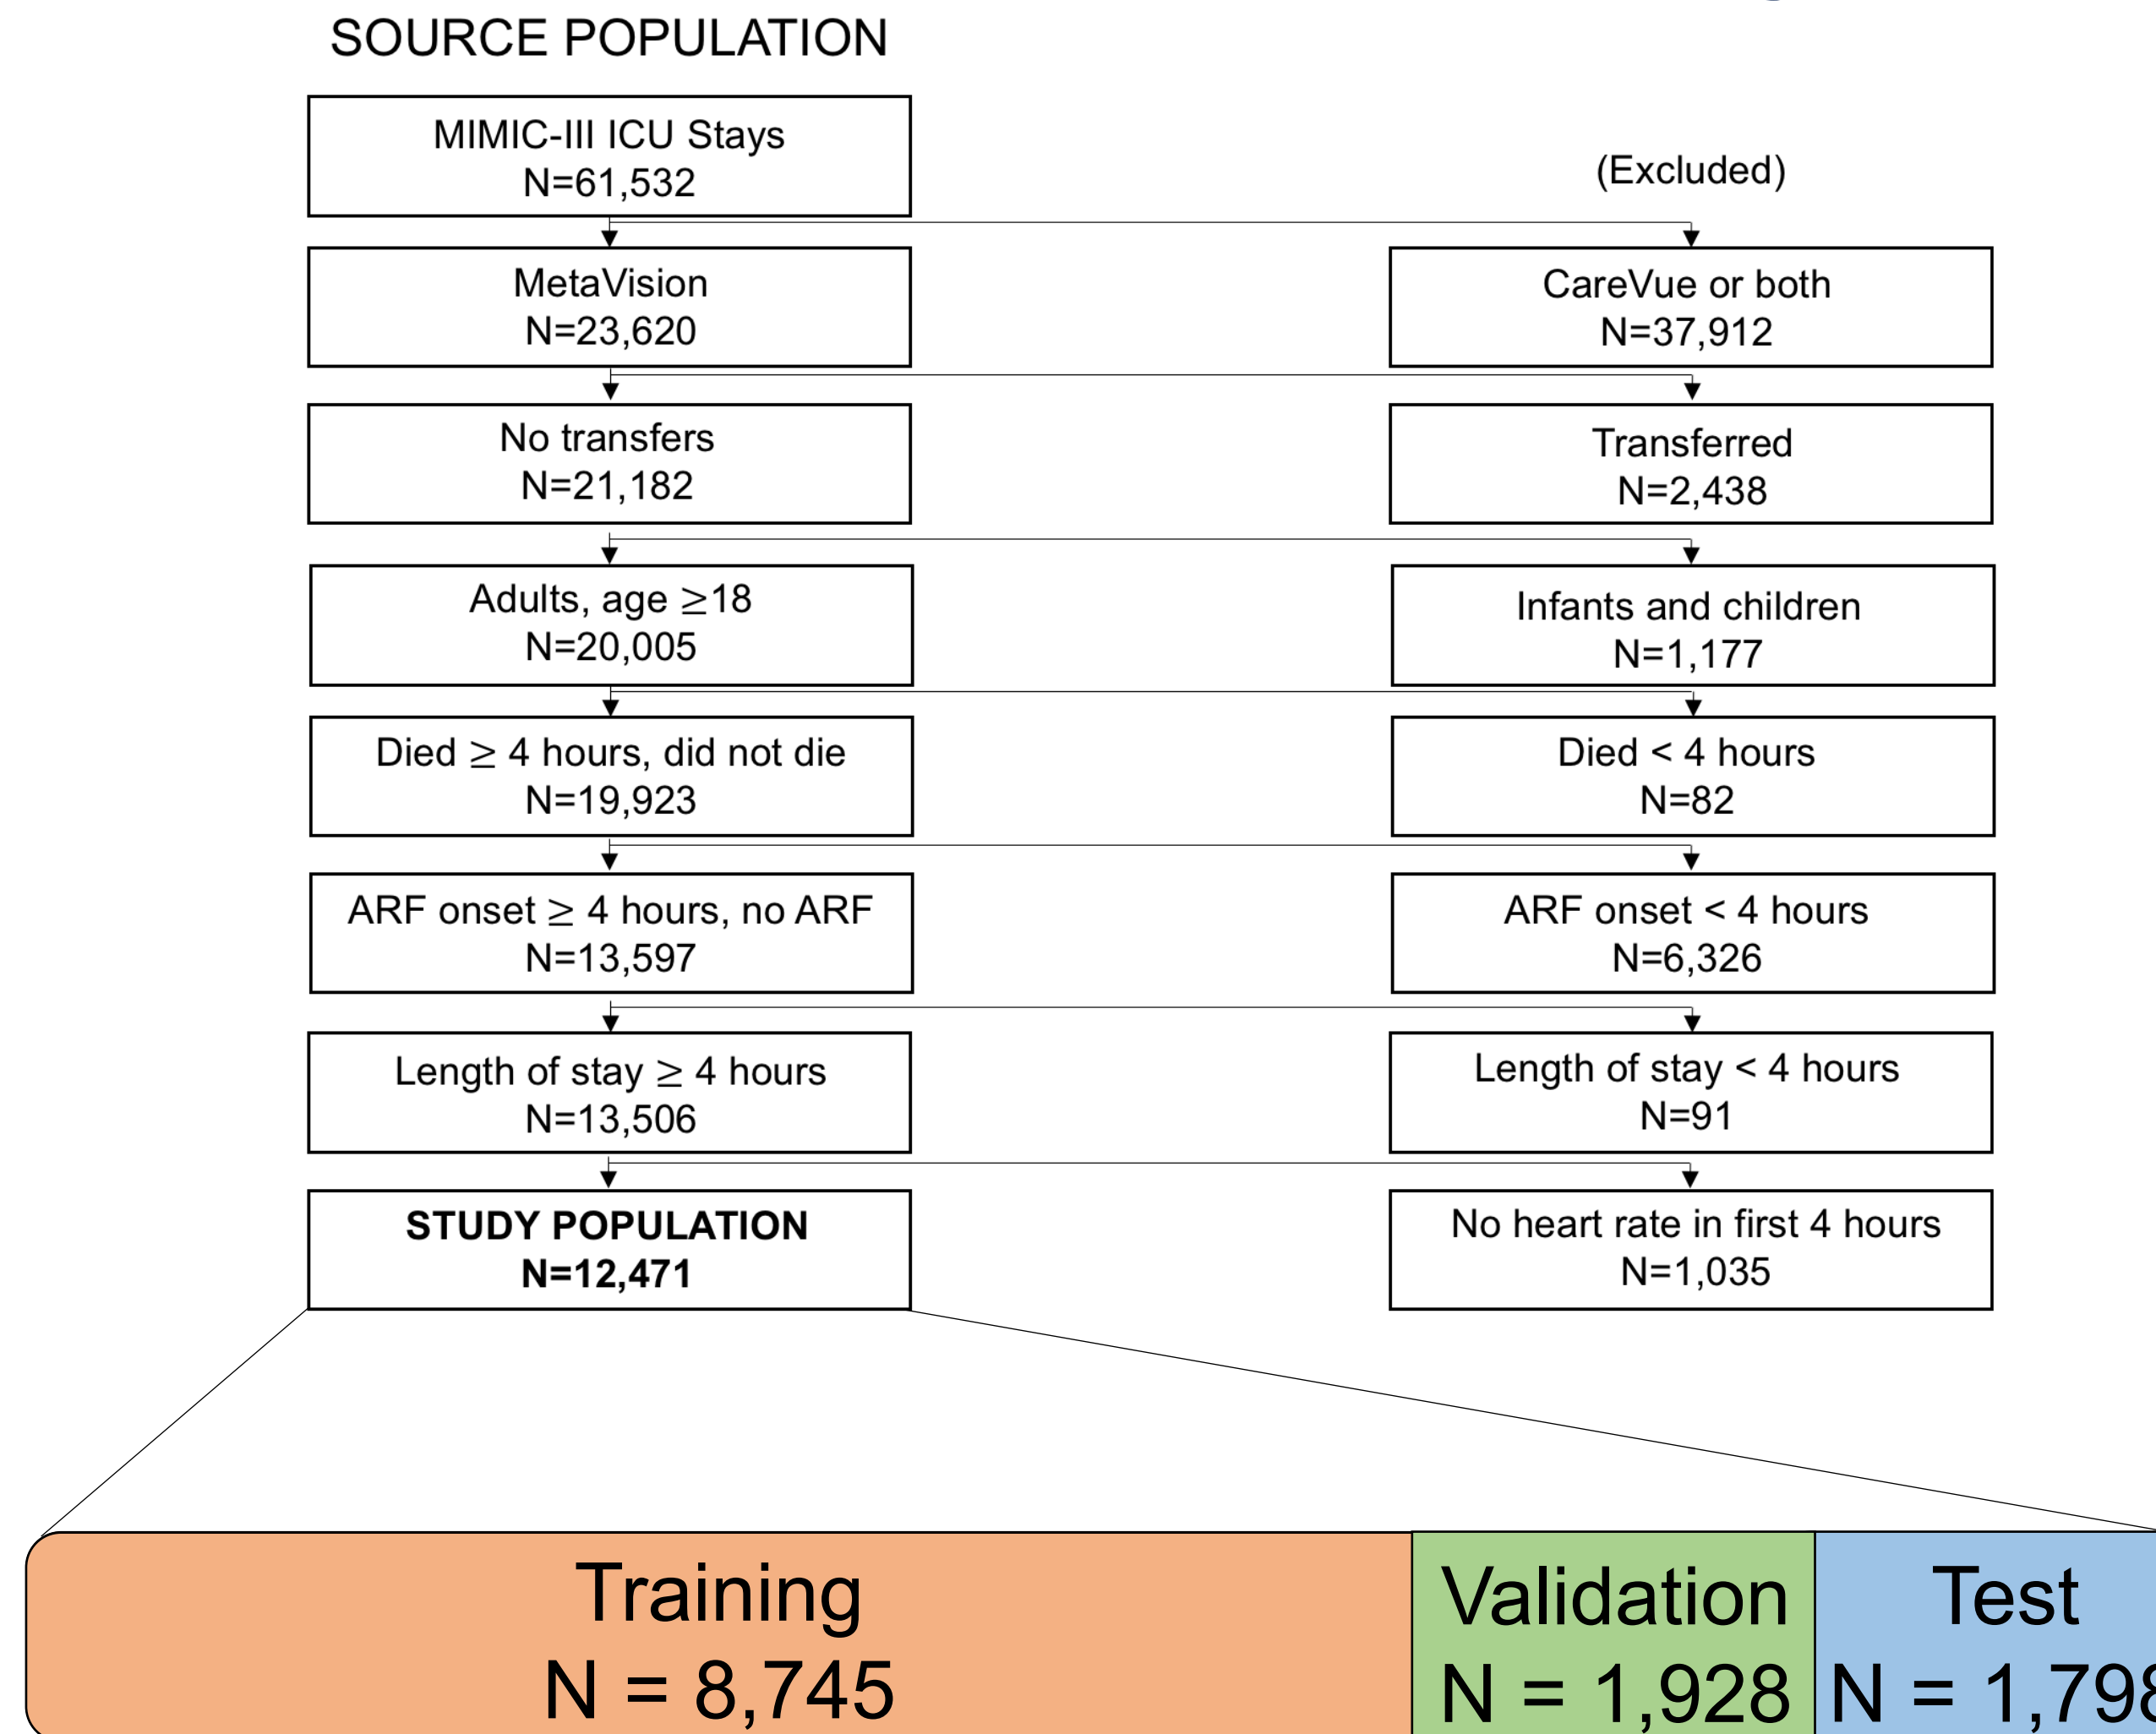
SOURCE POPULATION

MIMIC-III ICU Stays
N=61,532

(Excluded)

MetaVision
N=23,620

CareVue or both
N=37,912

No transfers
N=21,182

Transferred
N=2,438

Adults, age $\geq$18
N=20,005

Infants and children
N=1,177

Died $\geq$ 4 hours, did not die
N=19,923

Died < 4 hours
N=82

ARF onset $\geq$ 4 hours, no ARF
N=13,597

ARF onset < 4 hours
N=6,326

Length of stay $\geq$ 4 hours
N=13,506

Length of stay < 4 hours
N=91

STUDY POPULATION
N=12,471

No heart rate in first 4 hours
N=1,035

Training
N = 8,745

Validation
N = 1,928

Test
N = 1,79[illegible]